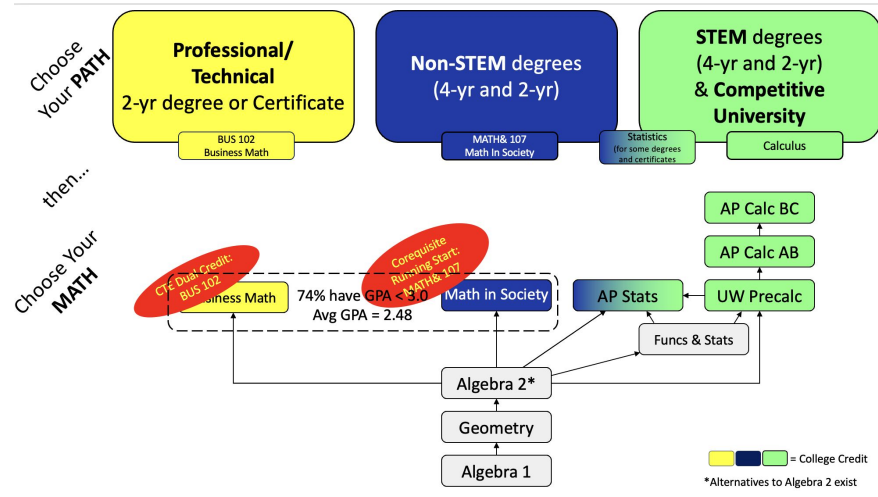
Choose Your PATH

Professional/ Technical 2-yr degree or Certificate

BUS 102 Business Math

Non-STEM degrees (4-yr and 2-yr)

MATH& 107 Math In Society

Statistics (for some degrees and certificates)

STEM degrees (4-yr and 2-yr) & Competitive University

Calculus

then...

Choose Your MATH

AP Calc BC

AP Calc AB

CTE Dual Credit: BUS 102

Business Math

74% have GPA < 3.0
Avg GPA = 2.48

Corequisite Running Start: MATH& 107

Math in Society

AP Stats

UW Precalc

Funcs & Stats

Algebra 2*

Geometry

Algebra 1

= College Credit

*Alternatives to Algebra 2 exist